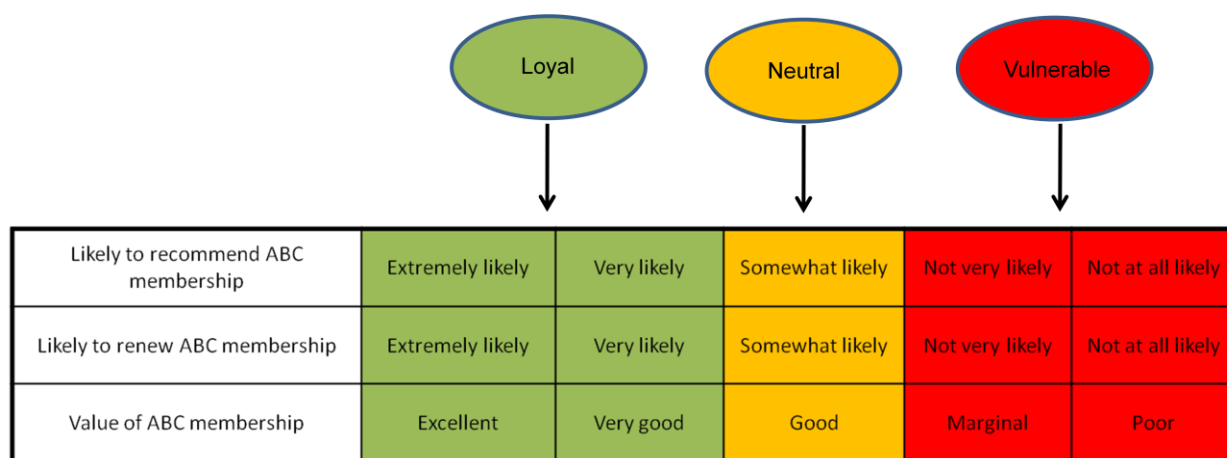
Loyal

Neutral

Vulnerable

| Likely to recommend ABC membership | Extremely likely | Very likely | Somewhat likely | Not very likely | Not at all likely |
|---|---|---|---|---|---|
| Likely to renew ABC membership | Extremely likely | Very likely | Somewhat likely | Not very likely | Not at all likely |
| Value of ABC membership | Excellent | Very good | Good | Marginal | Poor |